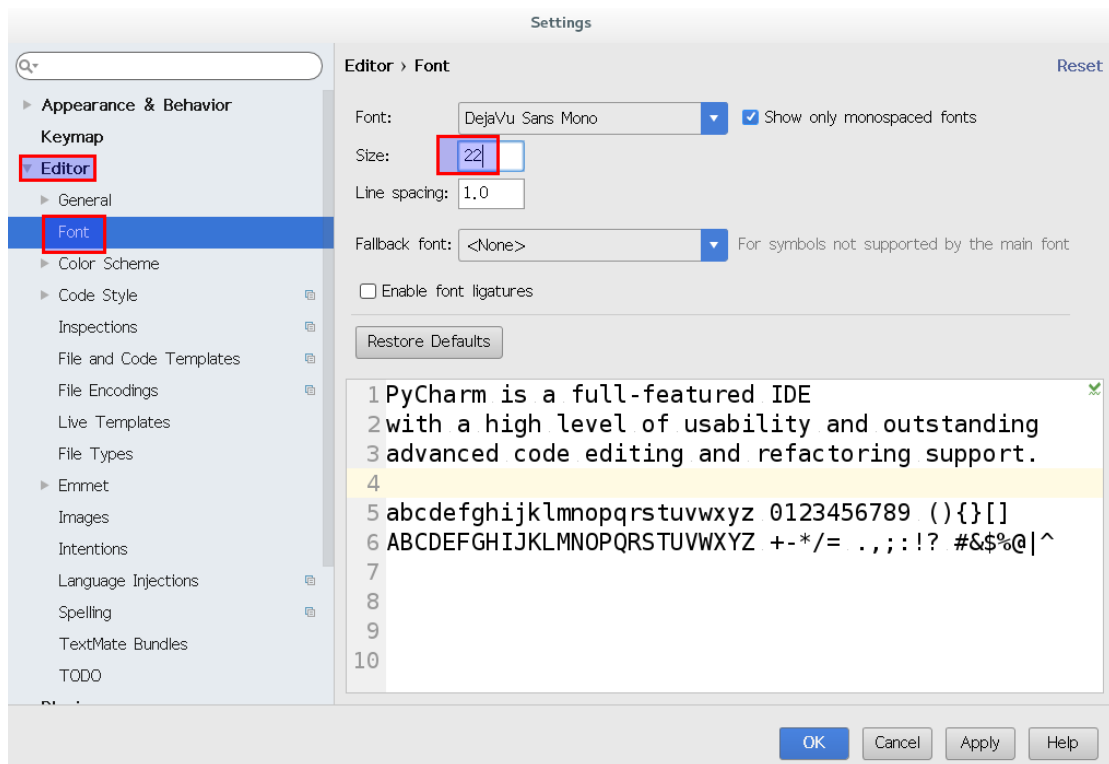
Settings

Q

Appearance & Behavior
Keymap
Editor
General
Font
Color Scheme
Code Style
Inspections
File and Code Templates
File Encodings
Live Templates
File Types
Emmet
Images
Intentions
Language Injections
Spelling
TextMate Bundles
TODO
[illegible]

Editor › Font

Reset

Font: DejaVu Sans Mono

Show only monospaced fonts

Size: 22

Line spacing: 1.0

Fallback font: <None>

For symbols not supported by the main font

Enable font ligatures

Restore Defaults

1 PyCharm is a full-featured IDE
2 with a high level of usability and outstanding
3 advanced code editing and refactoring support.
4
5 abcdefghijklmnopqrstuvwxyz 0123456789 (){}[]
6 ABCDEFGHIJKLMNOPQRSTUVWXYZ +-*/= .,;:!? #&$%@|^
7
8
9
10

OK Cancel Apply Help